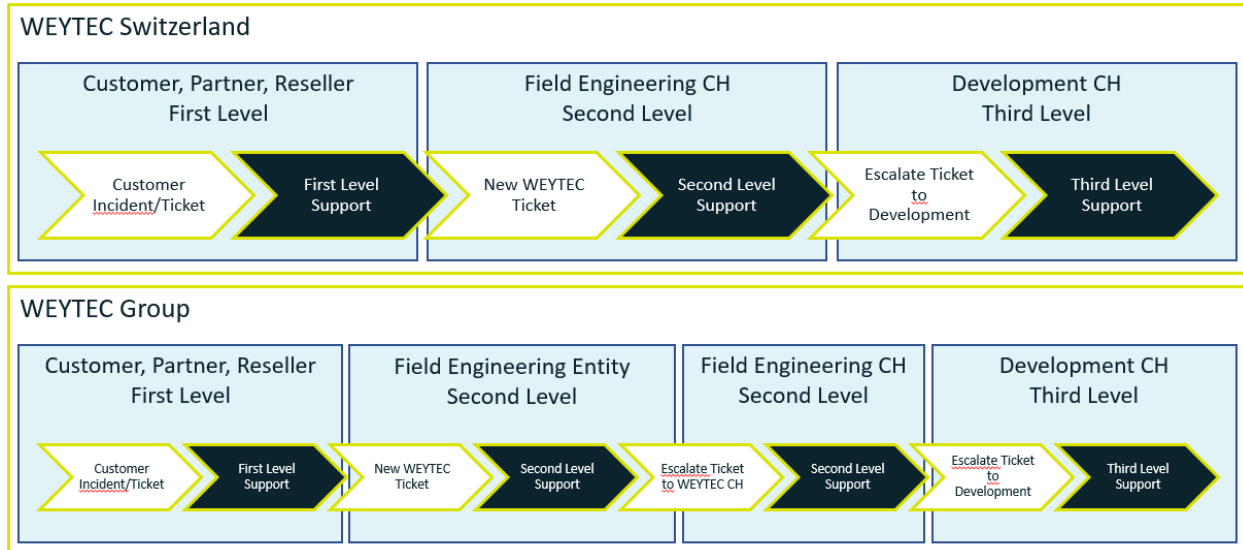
WEYTEC Switzerland

Customer, Partner, Reseller
First Level

Customer Incident/Ticket

First Level Support

Field Engineering CH
Second Level

New WEYTEC Ticket

Second Level Support

Development CH
Third Level

Escalate Ticket to Development

Third Level Support

WEYTEC Group

Customer, Partner, Reseller
First Level

Customer Incident/Ticket

First Level Support

Field Engineering Entity
Second Level

New WEYTEC Ticket

Second Level Support

Field Engineering CH
Second Level

Escalate Ticket to WEYTEC CH

Second Level Support

Development CH
Third Level

Escalate Ticket to Development

Third Level Support